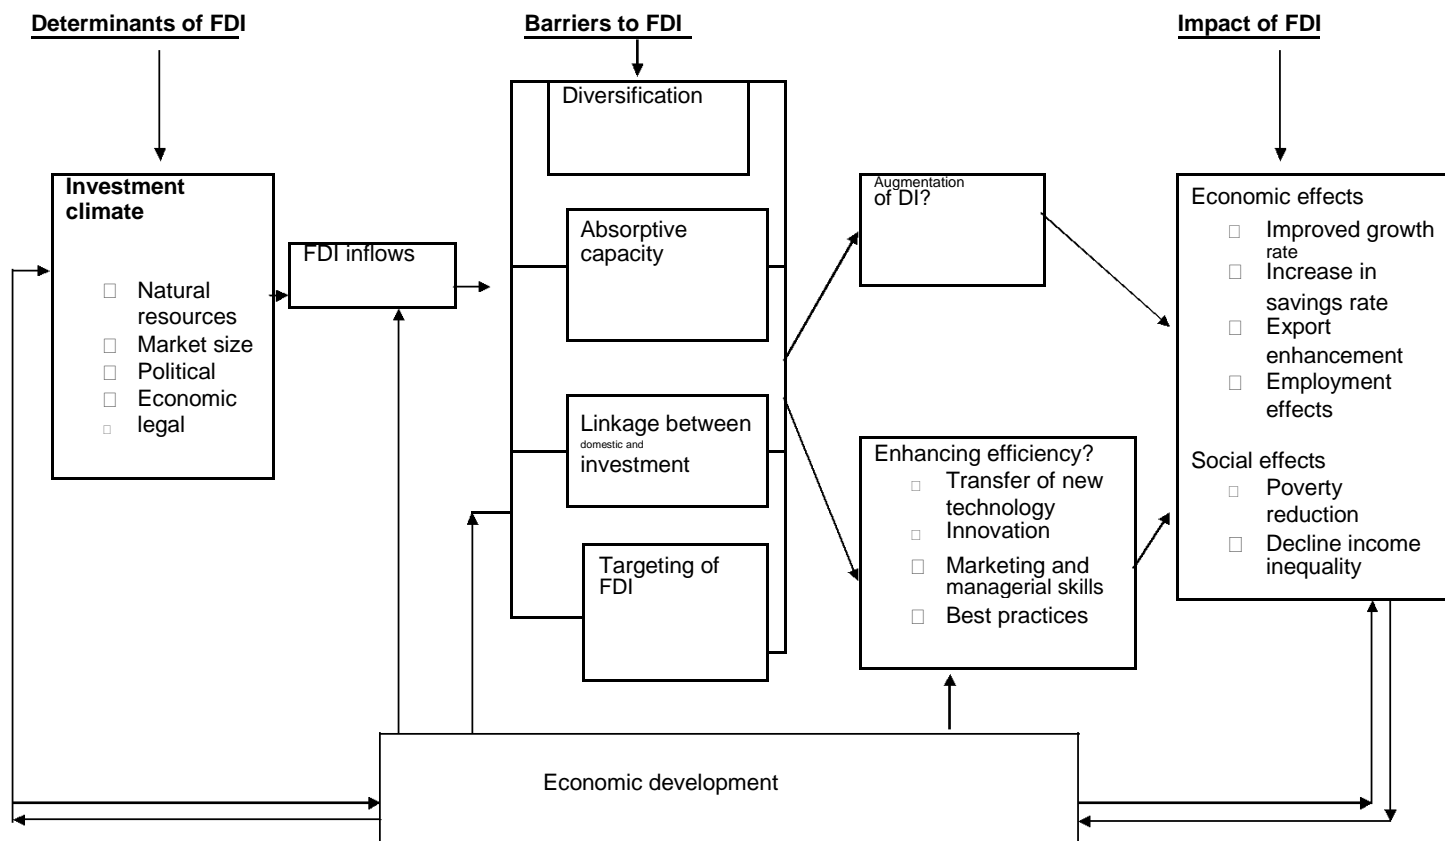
Determinants of FDI

Barriers to FDI

Impact of FDI

Investment climate

□ Natural resources
□ Market size
□ Political
□ Economic
□ legal

FDI inflows

Diversification

Absorptive capacity

Linkage between domestic and investment

Targeting of FDI

Augmentation of DI?

Enhancing efficiency?
□ Transfer of new technology
□ Innovation
□ Marketing and managerial skills
□ Best practices

Economic effects
□ Improved growth rate
□ Increase in savings rate
□ Export enhancement
□ Employment effects

Social effects
□ Poverty reduction
□ Decline income inequality

Economic development